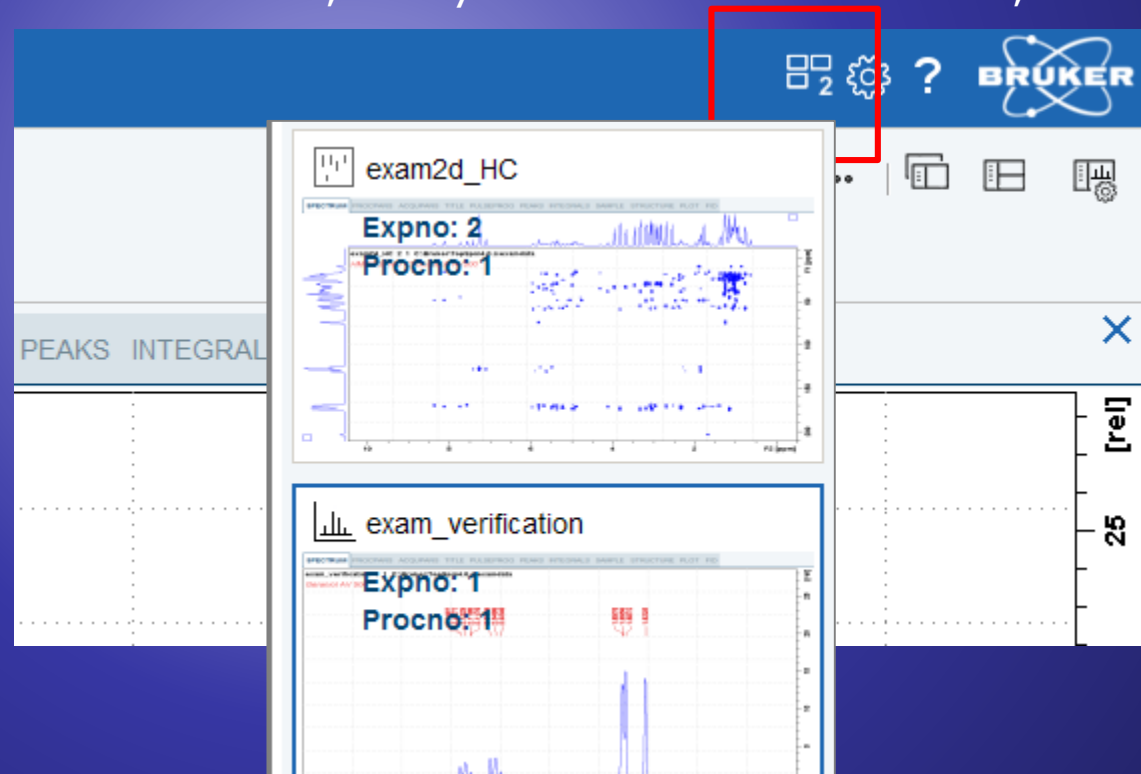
2 ? BRUKER

exam2d_HC

SPECTRUM PROCPARS ACQUPARS TITLE PULSEPROG PEAKS INTEGRALS SAMPLE STRUCTURE PLOT FID

Expno: 2

Procno: 1

PEAKS INTEGRAL

[rel]

25

exam_verification

SPECTRUM PROCPARS ACQUPARS TITLE PULSEPROG PEAKS INTEGRALS SAMPLE STRUCTURE PLOT FID

Expno: 1

Procno: 1